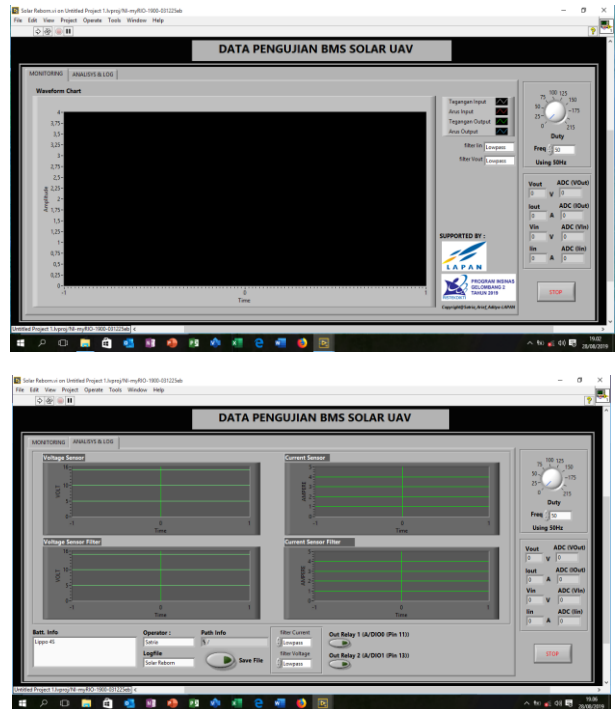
Solar Reborn.vi on Untitled Project 1.lvproj/NI-myRIO-1900-031225eb

File Edit View Project Operate Tools Window Help

DATA PENGUJIAN BMS SOLAR UAV

MONITORING ANALISYS & LOG

Waveform Chart

Tegangan Input
Arus Input
Tegangan Output
Arus Output

Amplitude

4
3,75
3,5
3,25
3
2,75
2,5
2,25
2
1,75
1,5
1,25
1
0,75
0,5
0,25
0
-1 0 1
Time

Filter Iin Lowpass
Filter Vout Lowpass

SUPPORTED BY :

LAPAN

PROGRAM INSINAS GELOMBANG 2 TAHUN 2019

Copyright@Satria_Arsul_Aditya LAPAN

75 100 125 150 50 175 25 0 215
Duty
Freq 50
Using 50Hz

Vout V 0
ADC (VOut) 0
Iout A 0
ADC (IOut) 0
Vin V 0
ADC (VIn) 0
Iin A 0
ADC (IIn) 0

STOP

Untitled Project 1.lvproj/NI-myRIO-1900-031225eb

19:02 28/08/2019

Solar Reborn.vi on Untitled Project 1.lvproj/NI-myRIO-1900-031225eb

File Edit View Project Operate Tools Window Help

DATA PENGUJIAN BMS SOLAR UAV

MONITORING ANALISYS & LOG

Voltage Sensor
VOLT
Time
-1 0 1

Current Sensor
AMPERE
Time
-1 0 1

Voltage Sensor Filter
VOLT
Time
-1 0 1

Current Sensor Filter
AMPERE
Time
-1 0 1

Batt. Info
Lippo 4S

Operator :
Satria

Logfile
Solar Reborn

Path Info

Save File

Filter Current
Lowpass
Filter Voltage
Lowpass

Out Relay 1 (A/DIO0 (Pin 11))
Out Relay 2 (A/DIO1 (Pin 13))

75 100 125 150 50 175 25 0 215
Duty
Freq 50
Using 50Hz

Vout V 0
ADC (VOut) 0
Iout A 0
ADC (IOut) 0
Vin V 0
ADC (VIn) 0
Iin A 0
ADC (IIn) 0

STOP

Untitled Project 1.lvproj/NI-myRIO-1900-031225eb

19:06 28/08/2019